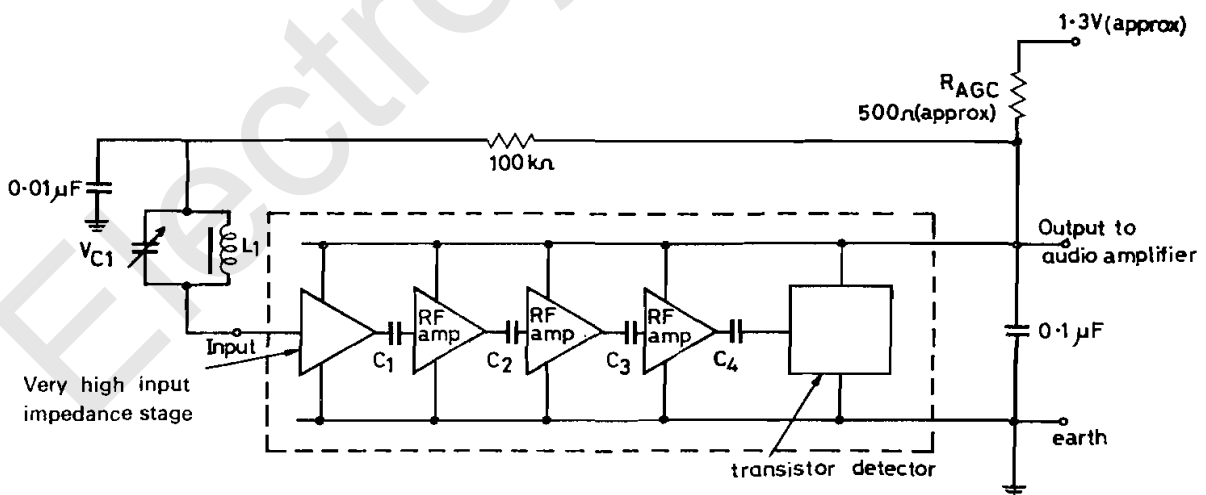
1·3V(approx)

$R_{AGC}$
500Ω(approx)

100kΩ

0·01μF

$V_{C1}$

$L_1$

Output to audio amplifier

Input

RF amp

RF amp

RF amp

$C_1$

$C_2$

$C_3$

$C_4$

0·1μF

Very high input impedance stage

earth

transistor detector